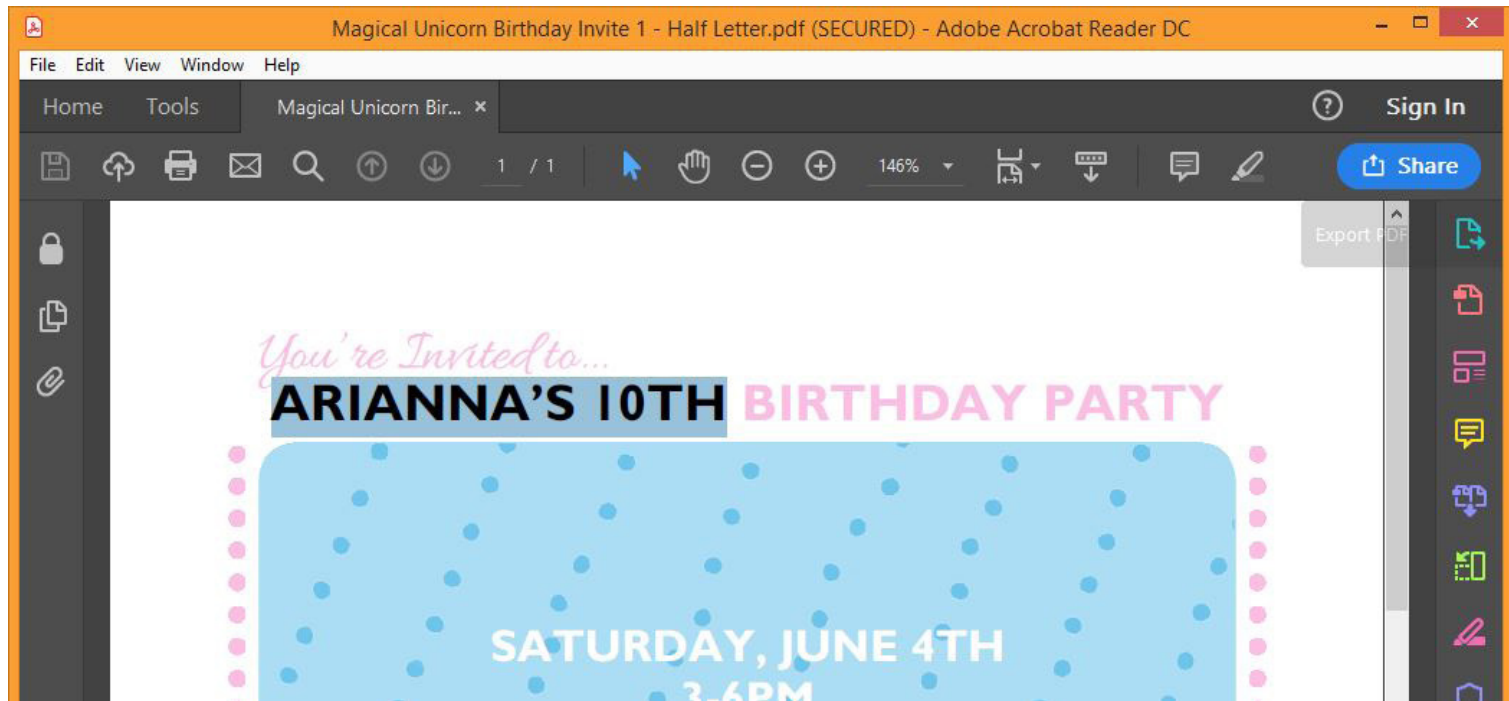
Magical Unicorn Birthday Invite 1 - Half Letter.pdf (SECURED) - Adobe Acrobat Reader DC

File Edit View Window Help

Home Tools Magical Unicorn Bir... ×

Sign In

1 / 1

146%

Share

Export PDF

You're Invited to...

ARIANNA'S 10TH BIRTHDAY PARTY

SATURDAY, JUNE 4TH

3-6PM